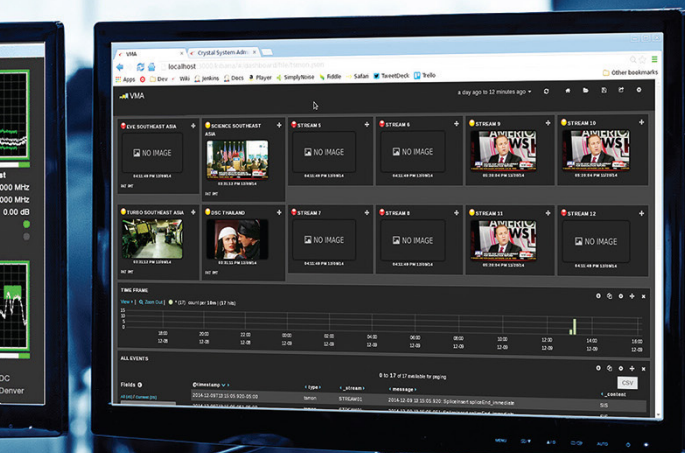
VMA
Crystal System Adm
localhost
Apps Dev Wiki Jenkins Docs Player SimplyNoise Fiddle Safari TweetDeck Trello
Other bookmarks
VMA
a day ago to 12 minutes ago
EVE SOUTHEAST ASIA
NO IMAGE
SCIENCE SOUTHEAST ASIA
STREAM 5
NO IMAGE
STREAM 6
NO IMAGE
STREAM 9
STREAM 10
TURBO SOUTHEAST ASIA
DSC THAILAND
STREAM 7
NO IMAGE
STREAM 8
NO IMAGE
STREAM 11
STREAM 12
NO IMAGE
TIME FRAME
Zoom Out
ALL EVENTS
Fields
@timestamp
type
_stream
message
_context
CSV
0 to 17 of 17 available for paging
2014-12-09T18:15:05.920
STREAM01
ost
000 MHz
000 MHz
0.00 dB
DC
Denver